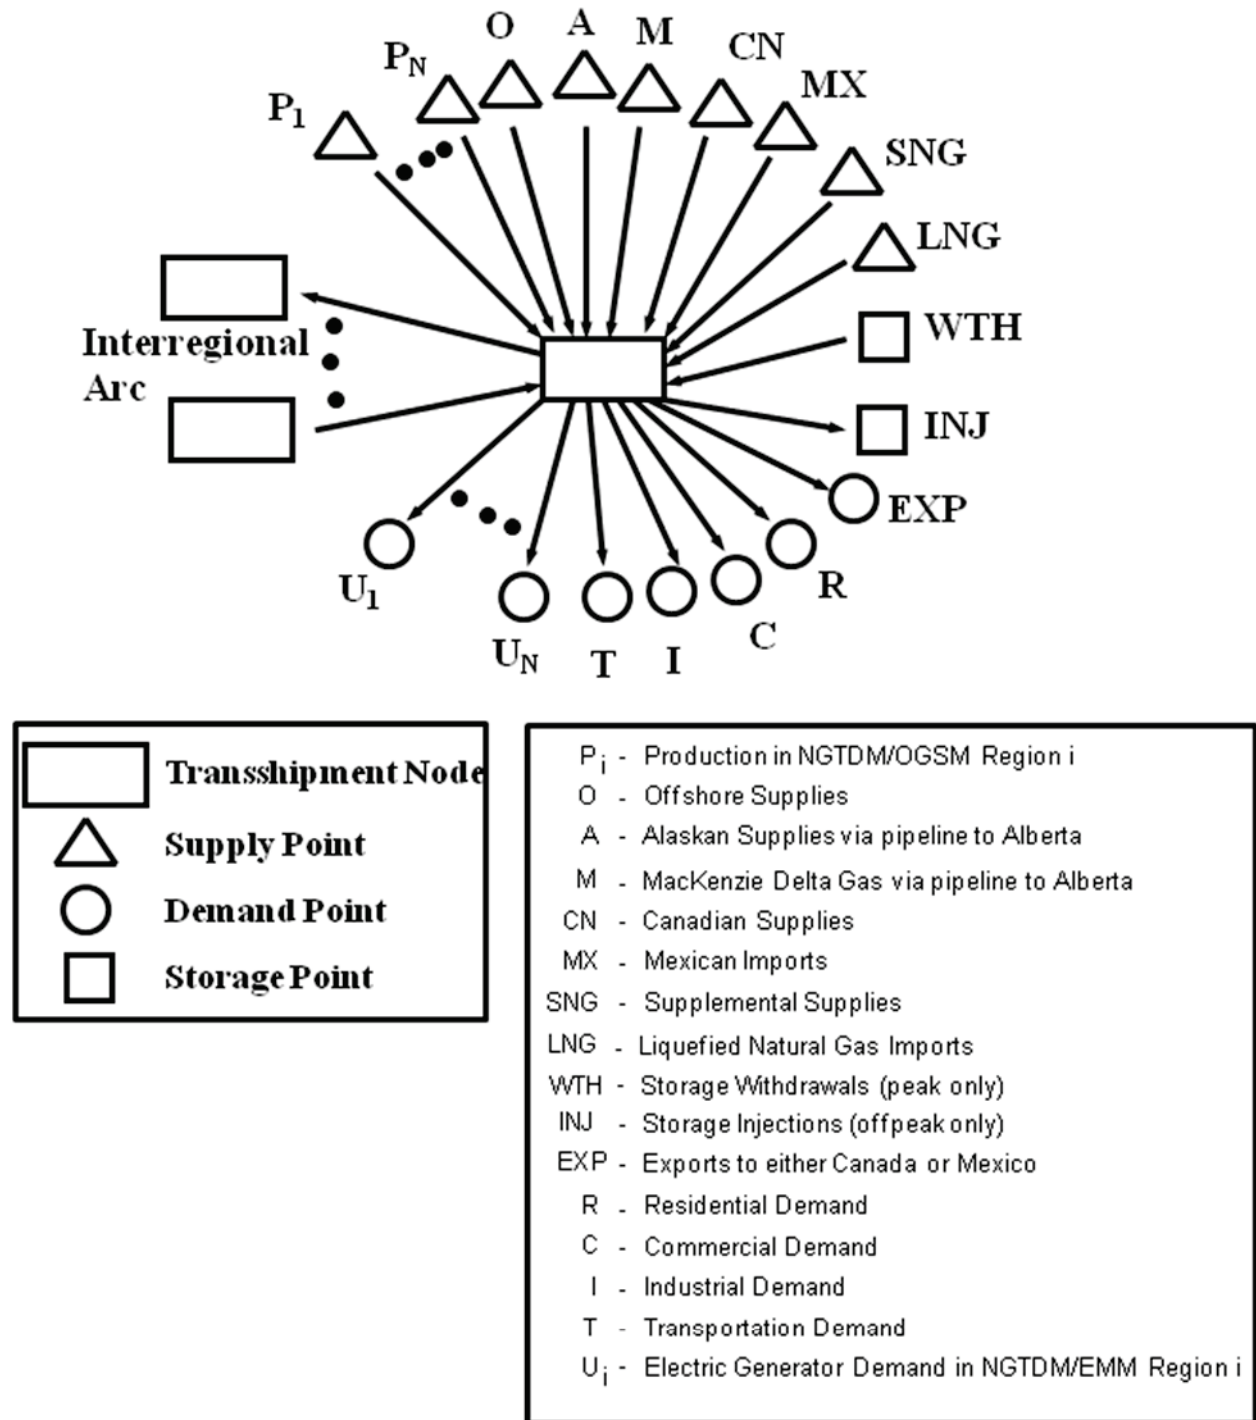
$P_N$ O A M CN MX
$P_1$ SNG
LNG
WTH
Interregional Arc
INJ
EXP
$U_1$ $U_N$ T I C R

Transshipment Node
Supply Point
Demand Point
Storage Point

$P_i$ - Production in NGTDM/OGSM Region i
O - Offshore Supplies
A - Alaskan Supplies via pipeline to Alberta
M - MacKenzie Delta Gas via pipeline to Alberta
CN - Canadian Supplies
MX - Mexican Imports
SNG - Supplemental Supplies
LNG - Liquefied Natural Gas Imports
WTH - Storage Withdrawals (peak only)
INJ - Storage Injections (offpeak only)
EXP - Exports to either Canada or Mexico
R - Residential Demand
C - Commercial Demand
I - Industrial Demand
T - Transportation Demand
$U_i$ - Electric Generator Demand in NGTDM/EMM Region i